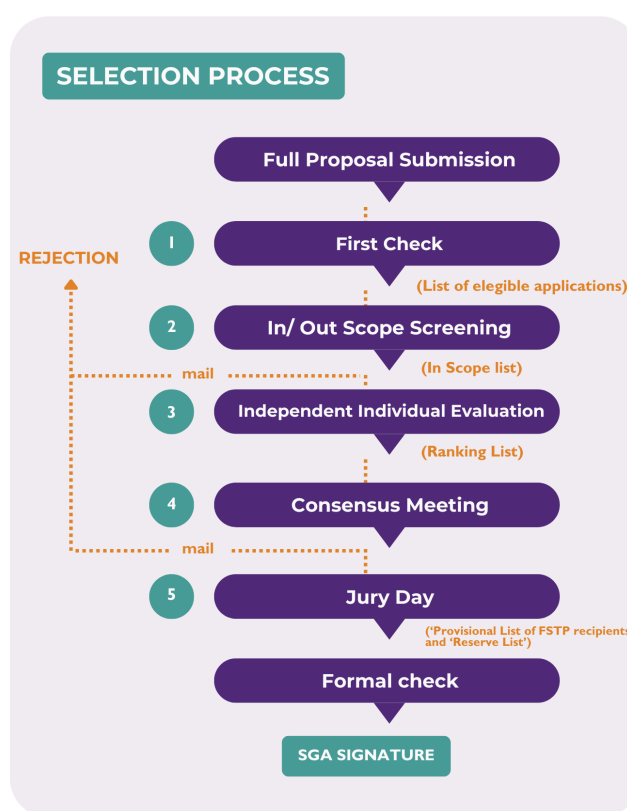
SELECTION PROCESS

Full Proposal Submission

REJECTION

1

First Check

(List of elegible applications)

2

In/ Out Scope Screening

mail

(In Scope list)

3

Independent Individual Evaluation

(Ranking List)

4

Consensus Meeting

mail

5

Jury Day

('Provisional List of FSTP recipients and 'Reserve List')

Formal check

SGA SIGNATURE